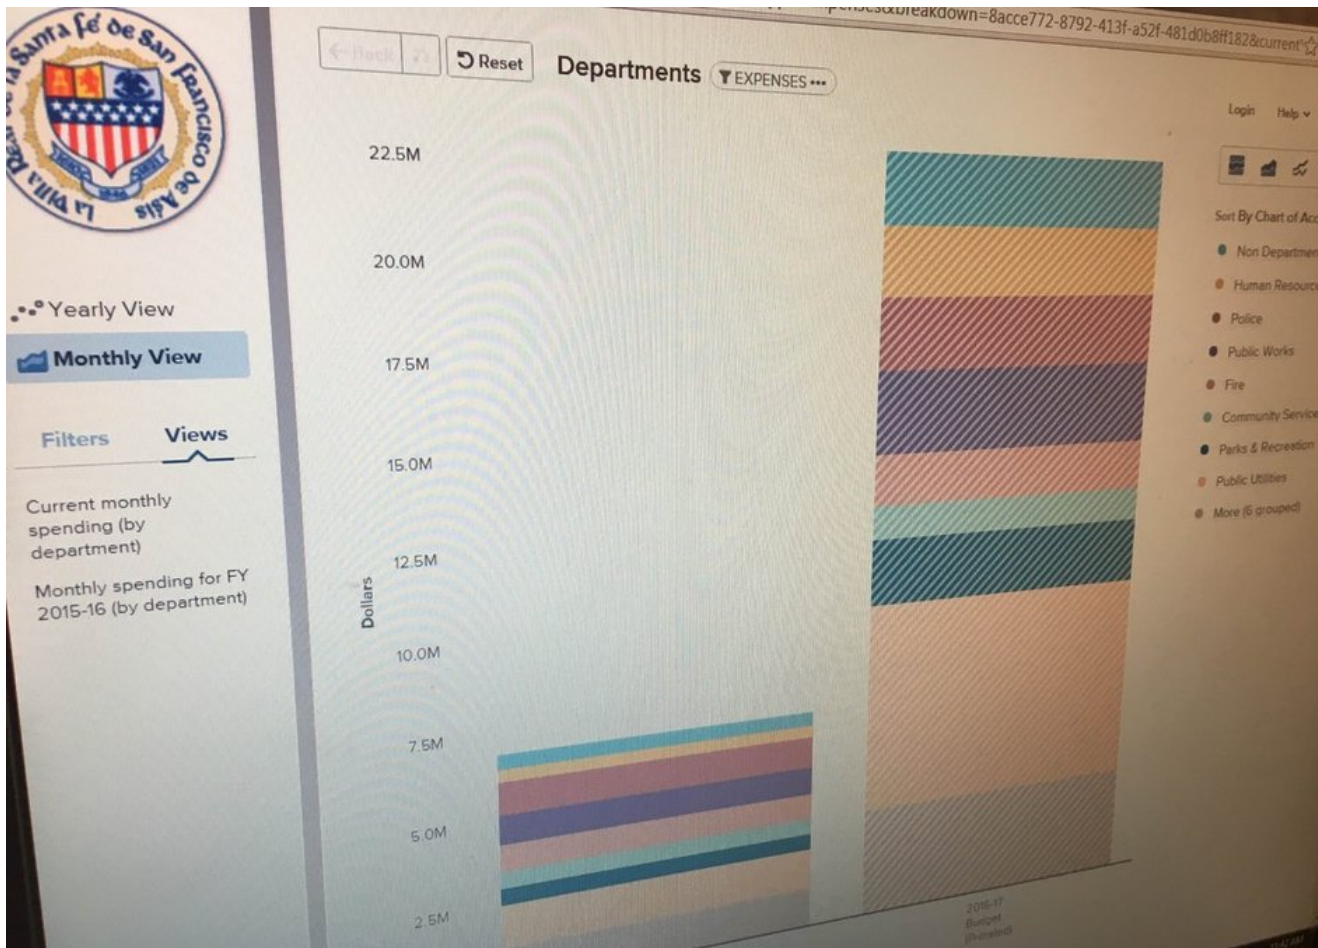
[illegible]breakdown=8acce772-8792-413f-a52f-481d0b8ff182&current

La Villa Real de la Santa Fé de San Francisco de Asis

Yearly View

Monthly View

Filters

Views

Current monthly spending (by department)

Monthly spending for FY 2015-16 (by department)

Back

Reset

Departments

EXPENSES •••

Login

Help

22.5M

20.0M

17.5M

15.0M

12.5M

10.0M

7.5M

5.0M

2.5M

Dollars

2016-17 Budget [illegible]

Sort By Chart of Acc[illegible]

Non Departmen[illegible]

Human Resourc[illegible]

Police

Public Works

Fire

Community Service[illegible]

Parks & Recreation

Public Utilities

More (6 grouped)